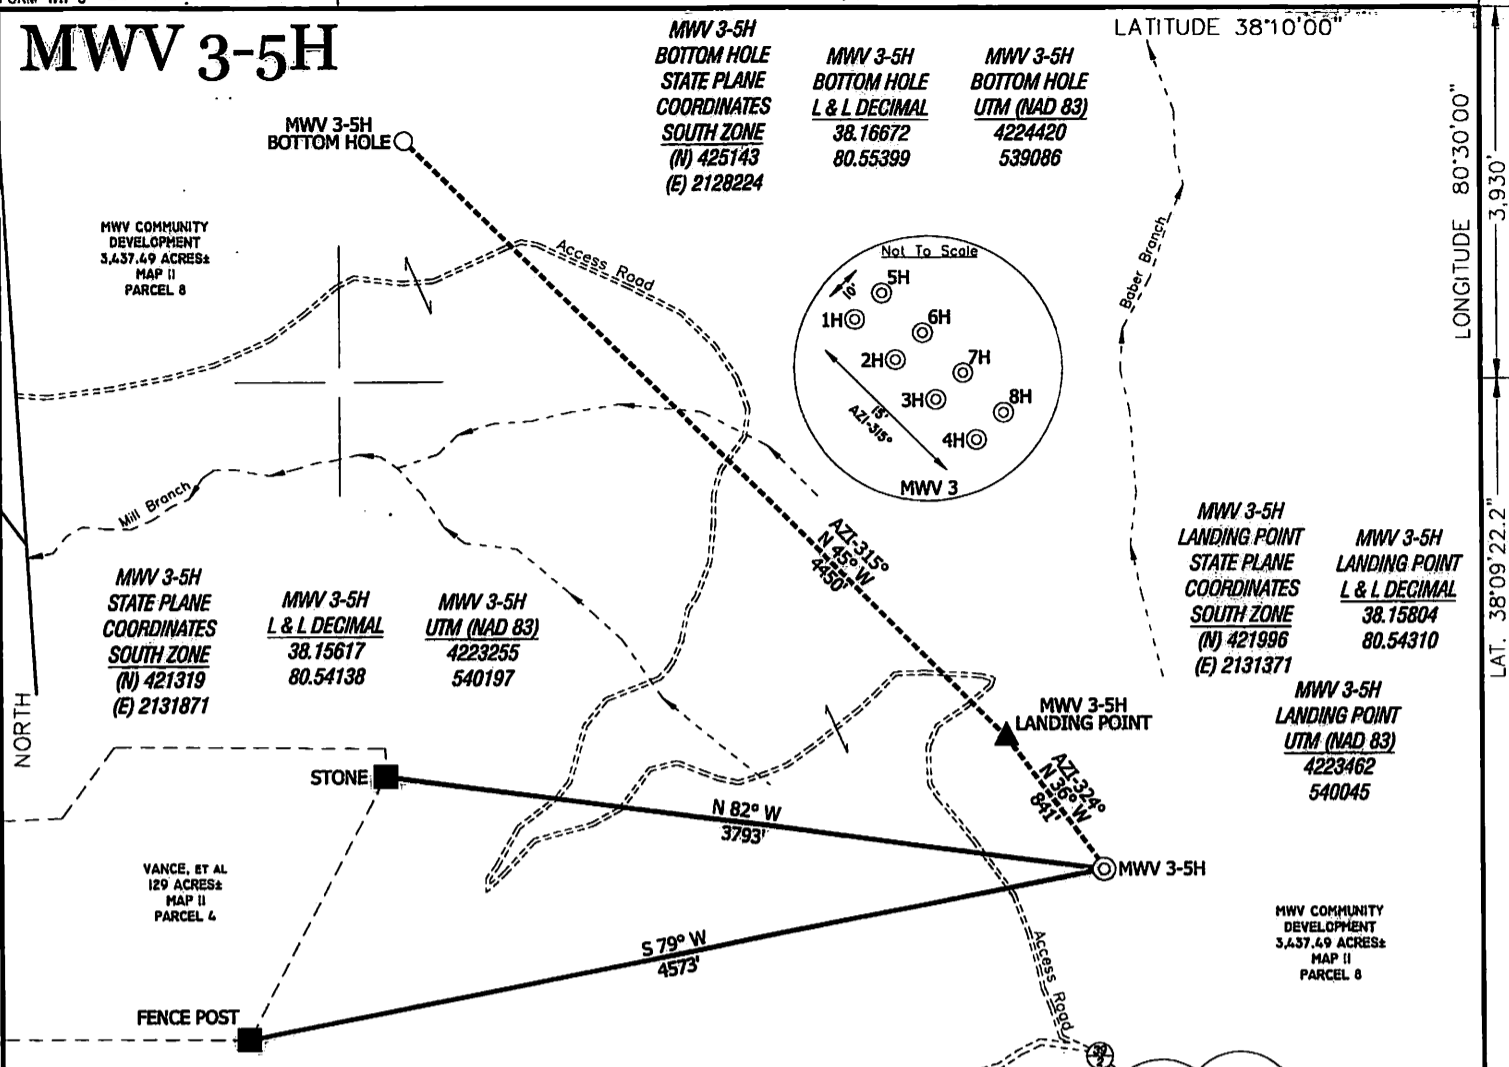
MWV 3-5H

MWV 3-5H
BOTTOM HOLE
STATE PLANE
COORDINATES
SOUTH ZONE
(N) 425143
(E) 2128224

MWV 3-5H
BOTTOM HOLE
L & L DECIMAL
38.16672
80.55399

MWV 3-5H
BOTTOM HOLE
UTM (NAD 83)
4224420
539086

LATITUDE 38°10'00"

LONGITUDE 80°30'00"

3,930'

MWV 3-5H
BOTTOM HOLE

MWV COMMUNITY
DEVELOPMENT
3,437.49 ACRES±
MAP 11
PARCEL 8

Access Road

Not To Scale
10'
5H
1H
6H
2H
7H
3H
8H
4H
15'
AZI-315°
MWV 3

Baber Branch

Mill Branch

AZI-315°
N 45° W
4450'

MWV 3-5H
LANDING POINT
STATE PLANE
COORDINATES
SOUTH ZONE
(N) 421996
(E) 2131371

MWV 3-5H
LANDING POINT
L & L DECIMAL
38.15804
80.54310

LAT. 38°09'22.2"

MWV 3-5H
STATE PLANE
COORDINATES
SOUTH ZONE
(N) 421319
(E) 2131871

MWV 3-5H
L & L DECIMAL
38.15617
80.54138

MWV 3-5H
UTM (NAD 83)
4223255
540197

MWV 3-5H
LANDING POINT

MWV 3-5H
LANDING POINT
UTM (NAD 83)
4223462
540045

NORTH

STONE

AZI-324°
N 36° W
841'

N 82° W
3793'

MWV 3-5H

VANCE, ET AL
129 ACRES±
MAP 11
PARCEL 4

Access Road

MWV COMMUNITY
DEVELOPMENT
3,437.49 ACRES±
MAP 11
PARCEL 8

S 79° W
4573'

FENCE POST